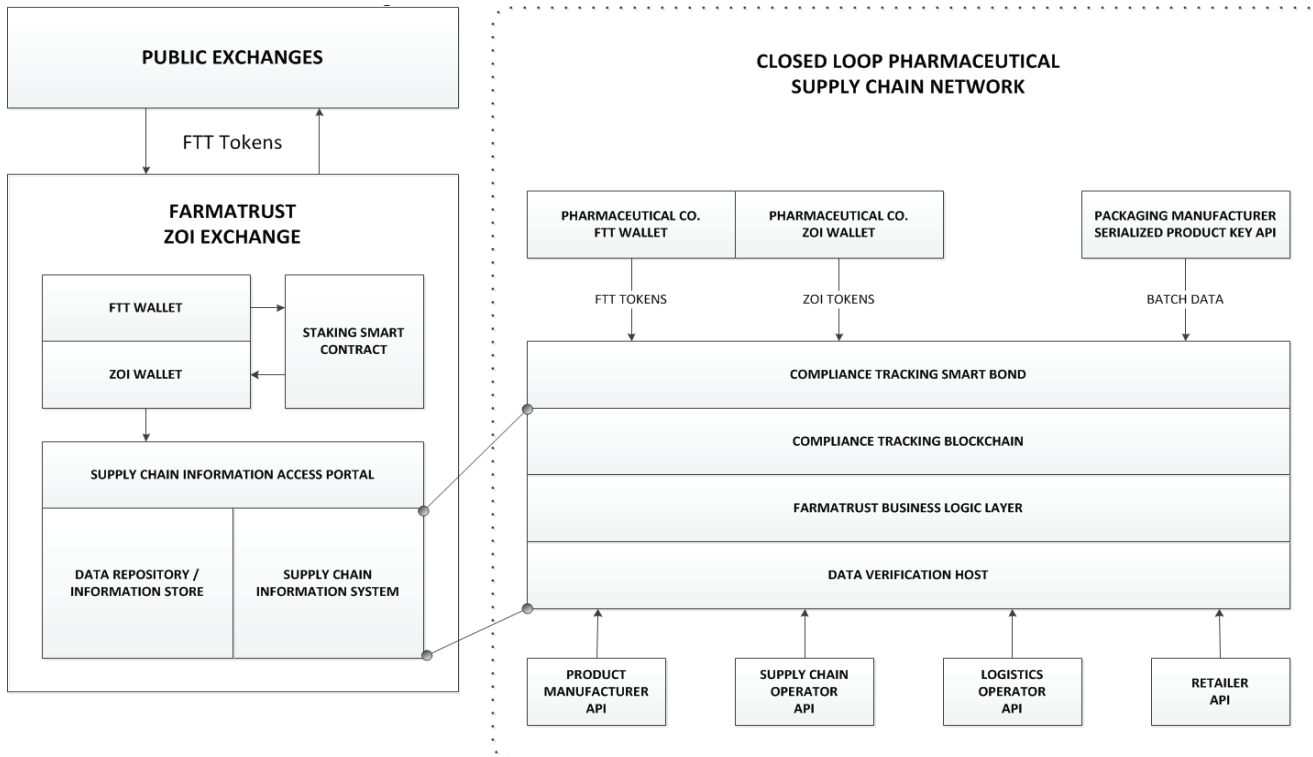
PUBLIC EXCHANGES

FTT Tokens

FARMATRUST
ZOI EXCHANGE

FTT WALLET

ZOI WALLET

STAKING SMART CONTRACT

SUPPLY CHAIN INFORMATION ACCESS PORTAL

DATA REPOSITORY / INFORMATION STORE

SUPPLY CHAIN INFORMATION SYSTEM

CLOSED LOOP PHARMACEUTICAL
SUPPLY CHAIN NETWORK

PHARMACEUTICAL CO.
FTT WALLET

PHARMACEUTICAL CO.
ZOI WALLET

PACKAGING MANUFACTURER
SERIALIZED PRODUCT KEY API

FTT TOKENS

ZOI TOKENS

BATCH DATA

COMPLIANCE TRACKING SMART BOND

COMPLIANCE TRACKING BLOCKCHAIN

FARMATRUST BUSINESS LOGIC LAYER

DATA VERIFICATION HOST

PRODUCT MANUFACTURER API

SUPPLY CHAIN OPERATOR API

LOGISTICS OPERATOR API

RETAILER API